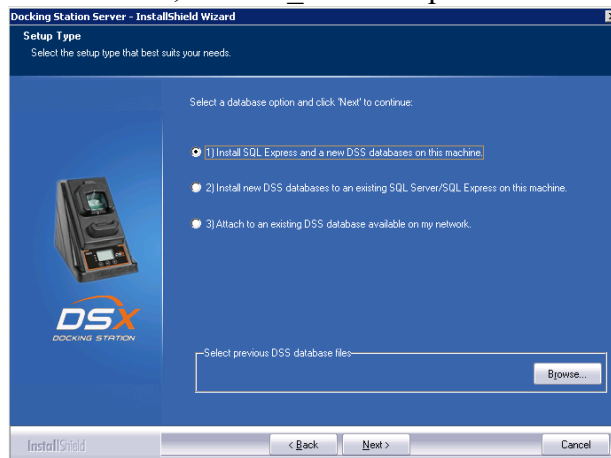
Docking Station Server - InstallShield Wizard

Setup Type

Select the setup type that best suits your needs.

Select a database option and click 'Next' to continue:

1) Install SQL Express and a new DSS databases on this machine.

2) Install new DSS databases to an existing SQL Server/SQL Express on this machine.

3) Attach to an existing DSS database available on my network.

DSX DOCKING STATION

Select previous DSS database files

Browse...

InstallShield

< Back

Next >

Cancel